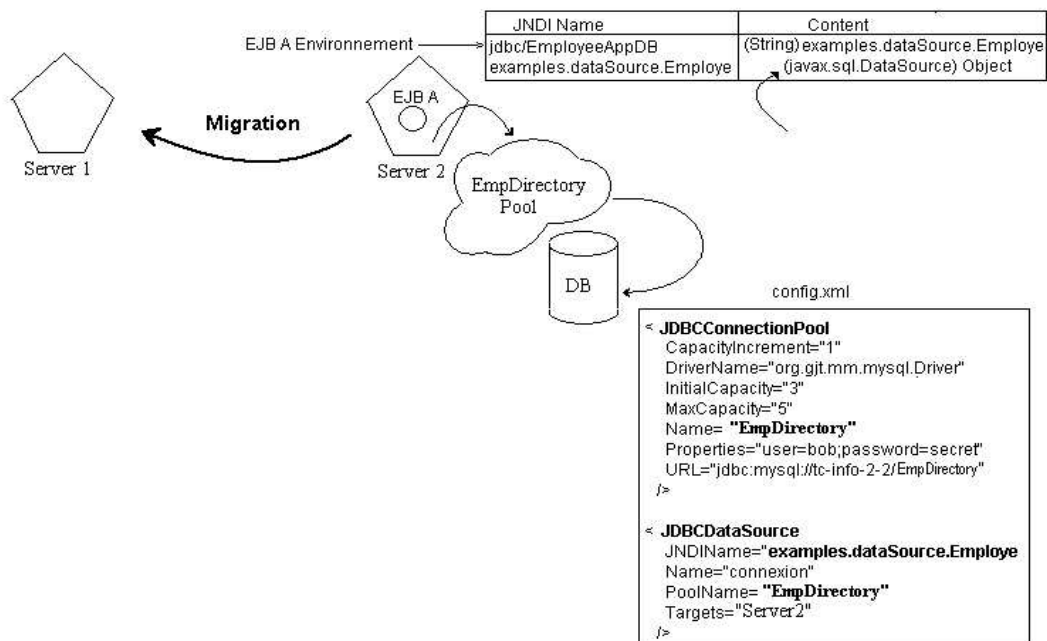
| JNDI Name | Content |
|---|---|
| jdbc/EmployeeAppDB<br>examples.dataSource.Employe | (String) examples.dataSource.Employe<br>(javax.sql.DataSource) Object |

EJB A Environnement

Migration

Server 1

EJB A

Server 2

EmpDirectory Pool

DB

config.xml

< JDBCConnectionPool
CapacityIncrement="1"
DriverName="org.gjt.mm.mysql.Driver"
InitialCapacity="3"
MaxCapacity="5"
Name= "EmpDirectory"
Properties="user=bob;password=secret"
URL="jdbc:mysql://tc-info-2-2/EmpDirectory"
/>

< JDBCDataSource
JNDIName="examples.dataSource.Employe
Name="connexion"
PoolName= "EmpDirectory"
Targets="Server2"
/>